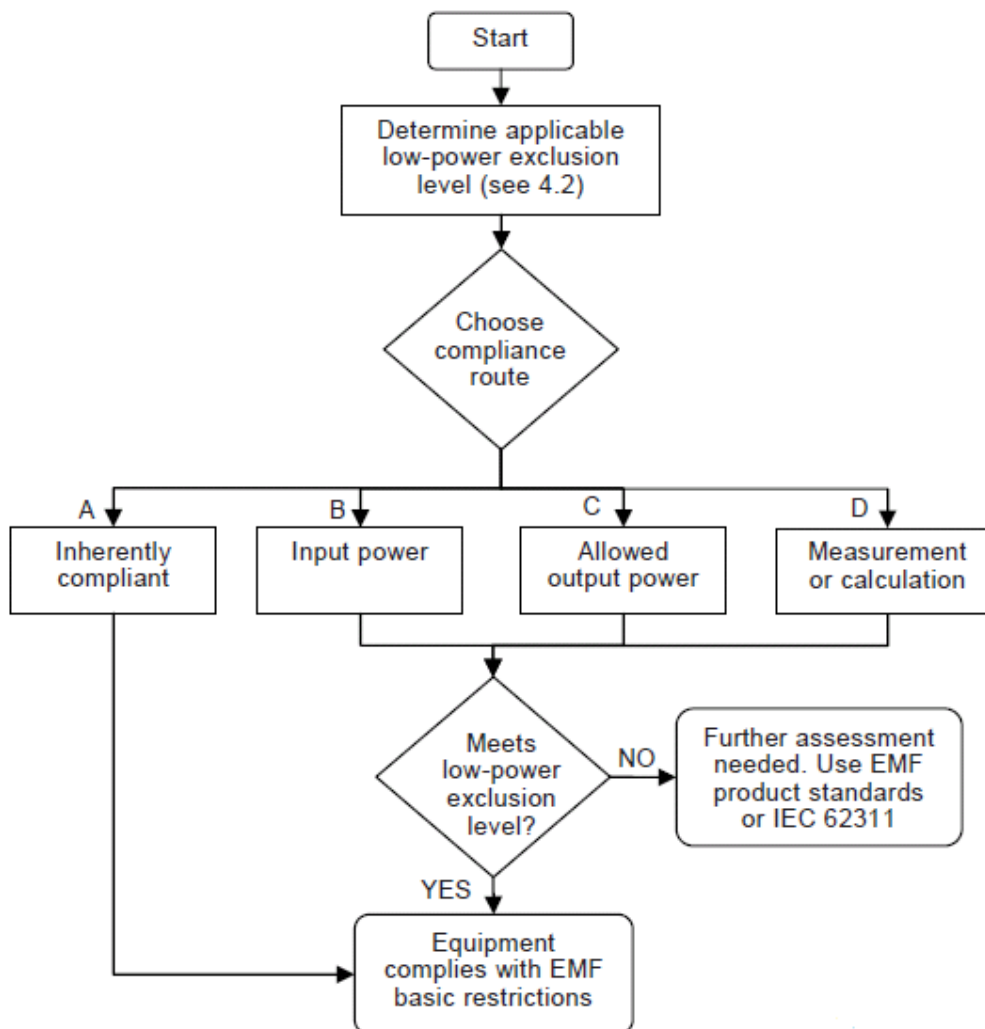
Start

Determine applicable low-power exclusion level (see 4.2)

Choose compliance route

A
Inherently compliant

B
Input power

C
Allowed output power

D
Measurement or calculation

Meets low-power exclusion level?

NO

Further assessment needed. Use EMF product standards or IEC 62311

YES

Equipment complies with EMF basic restrictions